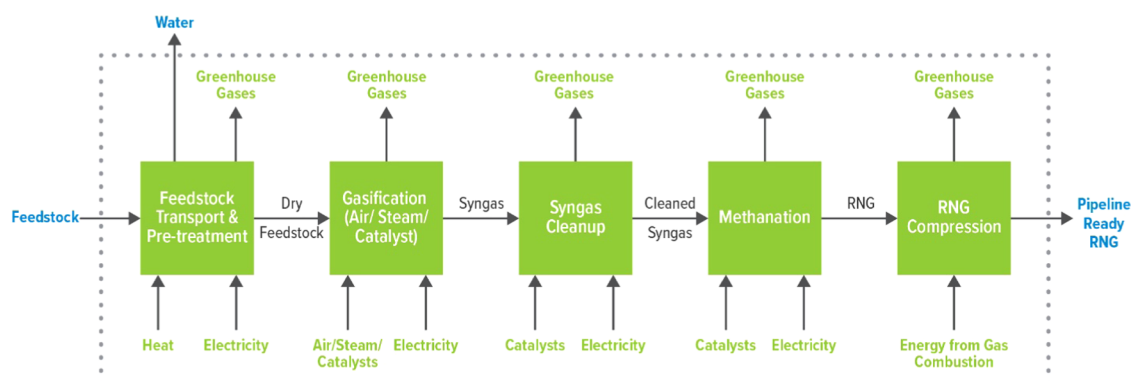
Water

Greenhouse Gases

Greenhouse Gases

Greenhouse Gases

Greenhouse Gases

Greenhouse Gases

Feedstock

Feedstock Transport & Pre-treatment

Dry Feedstock

Gasification (Air/ Steam/ Catalyst)

Syngas

Syngas Cleanup

Cleaned Syngas

Methanation

RNG

RNG Compression

Pipeline Ready RNG

Heat

Electricity

Air/Steam/ Catalysts

Electricity

Catalysts

Electricity

Catalysts

Electricity

Energy from Gas Combustion